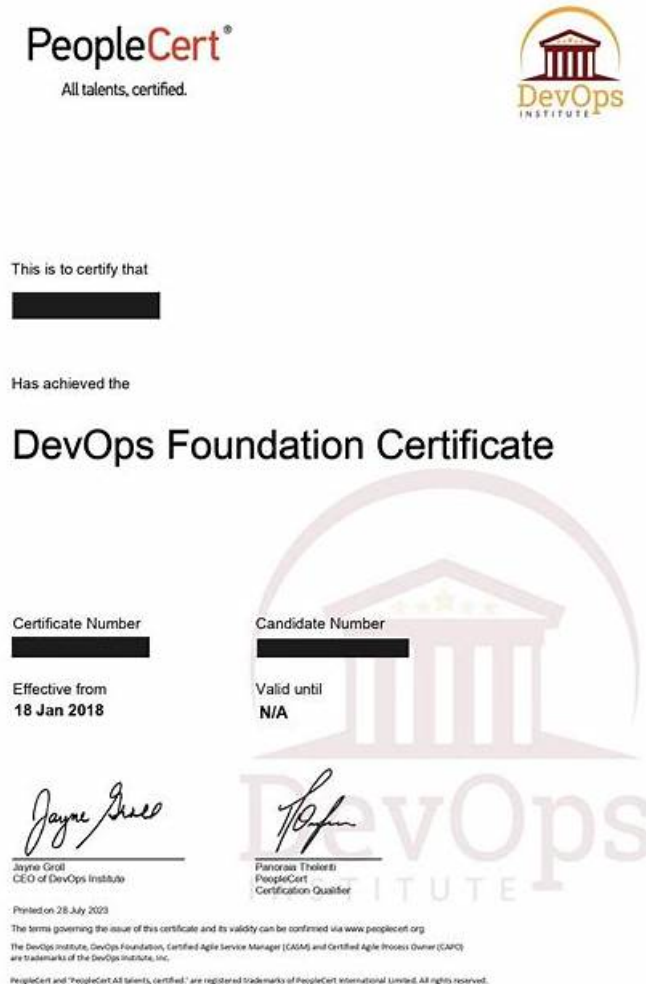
PeopleCert®
All talents, certified.

DevOps
INSTITUTE

This is to certify that

Has achieved the

DevOps Foundation Certificate

Certificate Number

Candidate Number

Effective from
18 Jan 2018

Valid until
N/A

Jayne Groll

Jayne Groll
CEO of DevOps Institute

Panorais Thelenti
PeopleCert
Certification Qualifier

Printed on 28 July 2023

The terms governing the issue of this certificate and its validity can be confirmed via www.peoplecert.org

The DevOps Institute, DevOps Foundation, Certified Agile Service Manager (CASM) and Certified Agile Process Owner (CAPO) are trademarks of the DevOps Institute, Inc.

PeopleCert and "PeopleCert All talents, certified." are registered trademarks of PeopleCert International Limited. All rights reserved.

DevOps
INSTITUTE